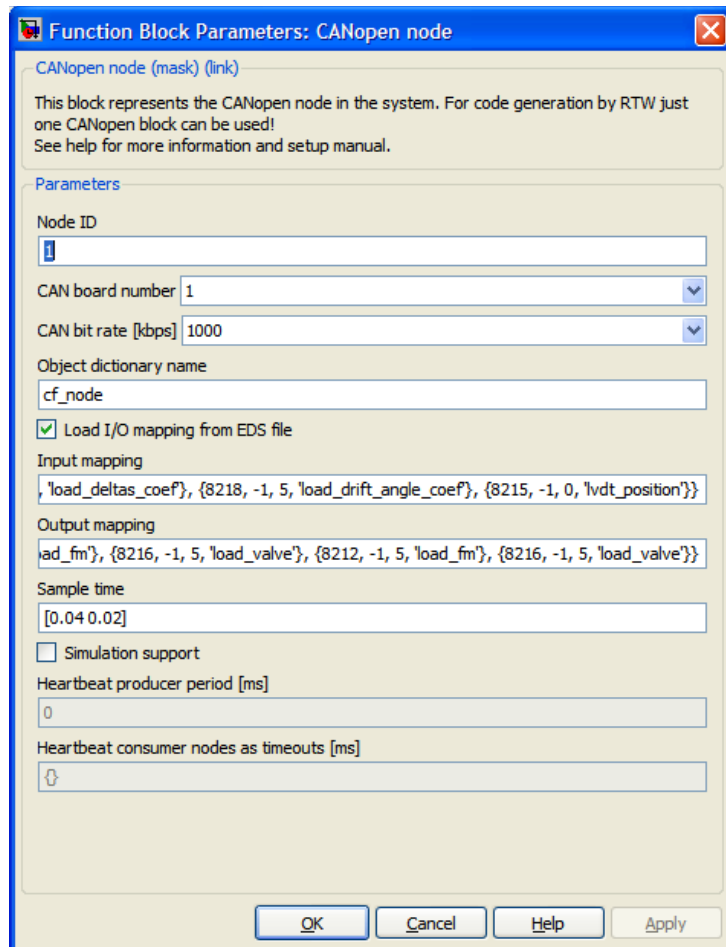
Function Block Parameters: CANopen node

CANopen node (mask) (link)

This block represents the CANopen node in the system. For code generation by RTW just one CANopen block can be used!
See help for more information and setup manual.

Parameters

Node ID

1

CAN board number 1

CAN bit rate [kbps] 1000

Object dictionary name

cf_node

Load I/O mapping from EDS file

Input mapping

, 'load_deltas_coef'}, {8218, -1, 5, 'load_drift_angle_coef'}, {8215, -1, 0, 'lvdt_position'}}

Output mapping

ad_fm'}, {8216, -1, 5, 'load_valve'}, {8212, -1, 5, 'load_fm'}, {8216, -1, 5, 'load_valve'}}

Sample time

[0.04 0.02]

Simulation support

Heartbeat producer period [ms]

0

Heartbeat consumer nodes as timeouts [ms]

{}

OK Cancel Help Apply